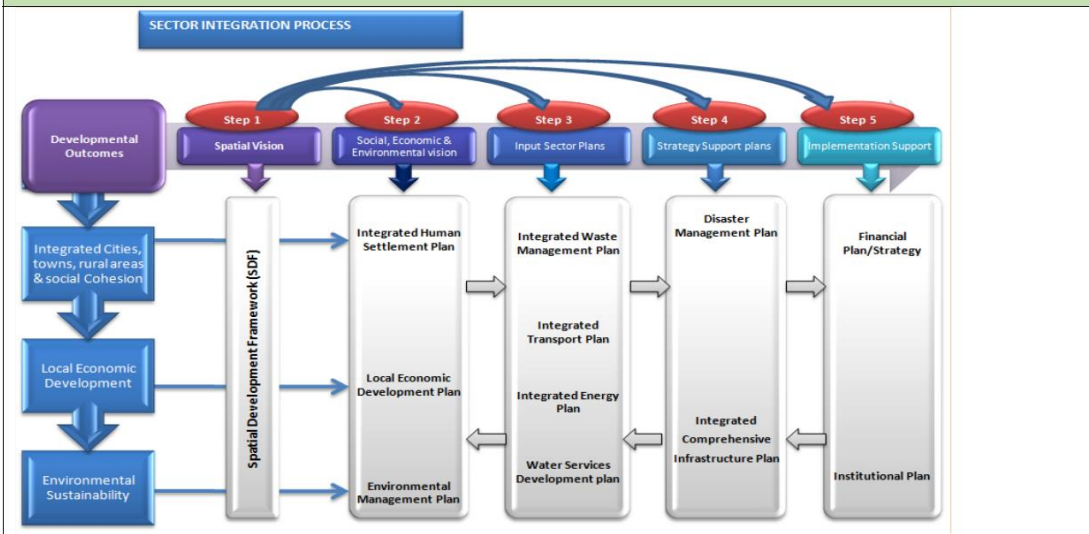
SECTOR INTEGRATION PROCESS

Developmental Outcomes

Step 1
Spatial Vision

Step 2
Social, Economic & Environmental vision

Step 3
Input Sector Plans

Step 4
Strategy Support plans

Step 5
Implementation Support

Integrated Cities, towns, rural areas & social Cohesion

Local Economic Development

Environmental Sustainability

Spatial Development Framework (SDF)

Integrated Human Settlement Plan

Local Economic Development Plan

Environmental Management Plan

Integrated Waste Management Plan

Integrated Transport Plan

Integrated Energy Plan

Water Services Development plan

Disaster Management Plan

Integrated Comprehensive Infrastructure Plan

Financial Plan/Strategy

Institutional Plan